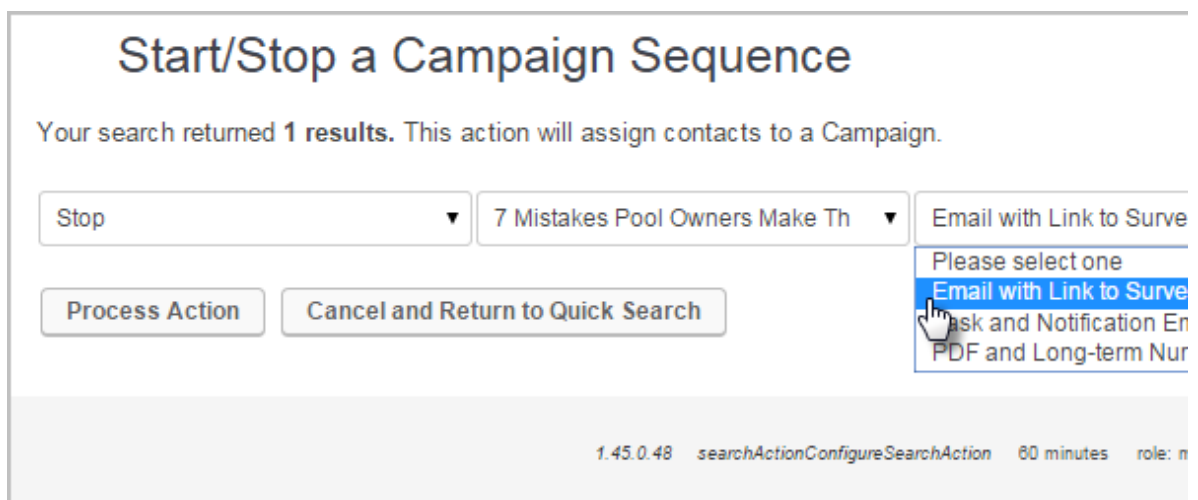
Start/Stop a Campaign Sequence

Your search returned **1 results.** This action will assign contacts to a Campaign.

Stop ▼

7 Mistakes Pool Owners Make Th ▼

Email with Link to Surve

Please select one

Email with Link to Surve

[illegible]ask and Notification Em

PDF and Long-term Nur

Process Action

Cancel and Return to Quick Search

1.45.0.48 searchActionConfigureSearchAction 60 minutes role: m